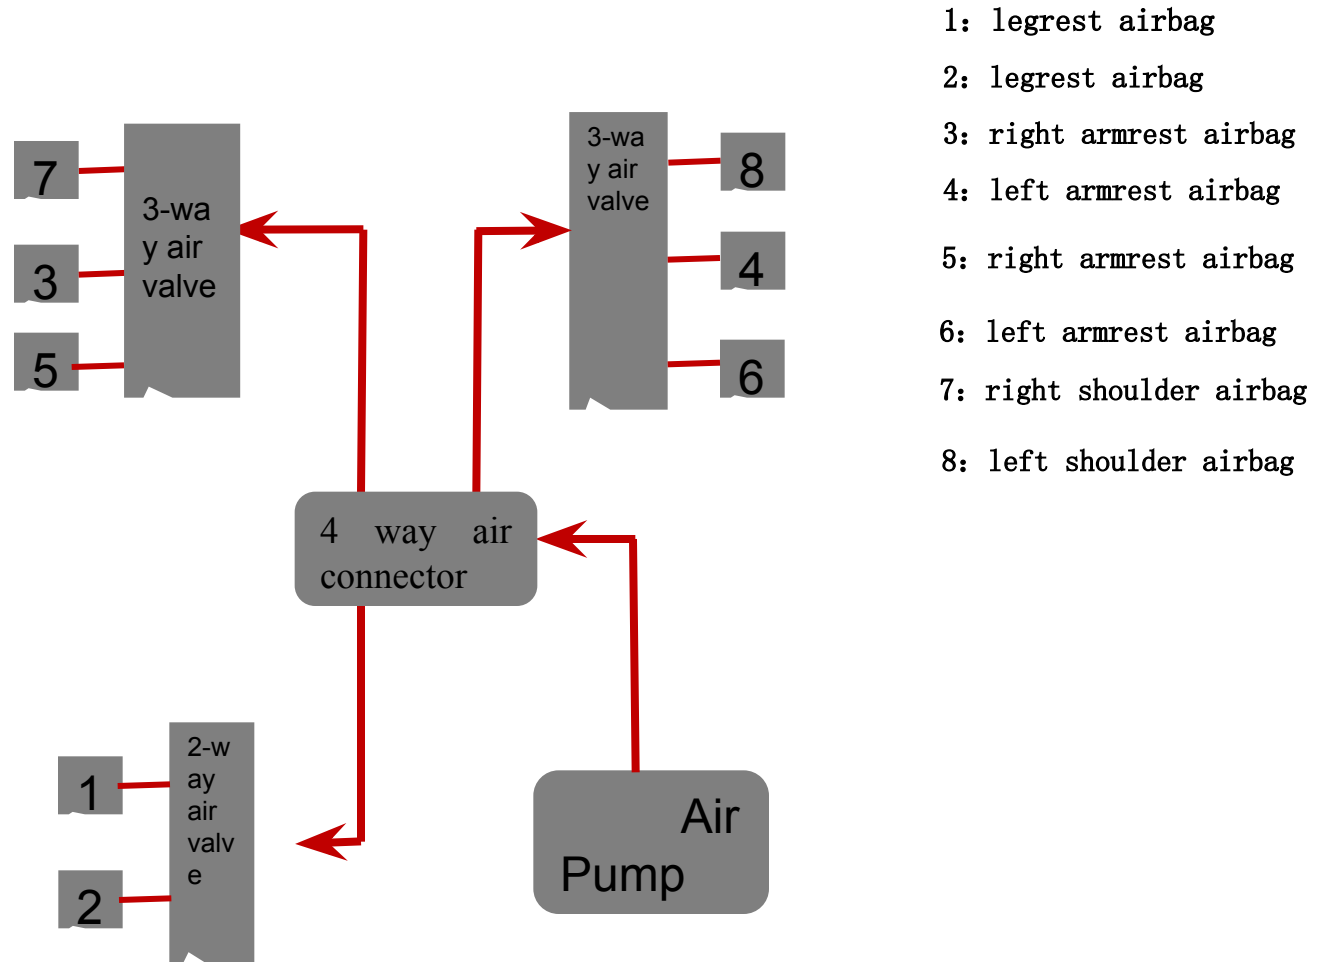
7

3

5

3-way air valve

3-way air valve

8

4

6

4 way air connector

1

2

2-way air valve

Air Pump

1: legrest airbag
2: legrest airbag
3: right armrest airbag
4: left armrest airbag
5: right armrest airbag
6: left armrest airbag
7: right shoulder airbag
8: left shoulder airbag